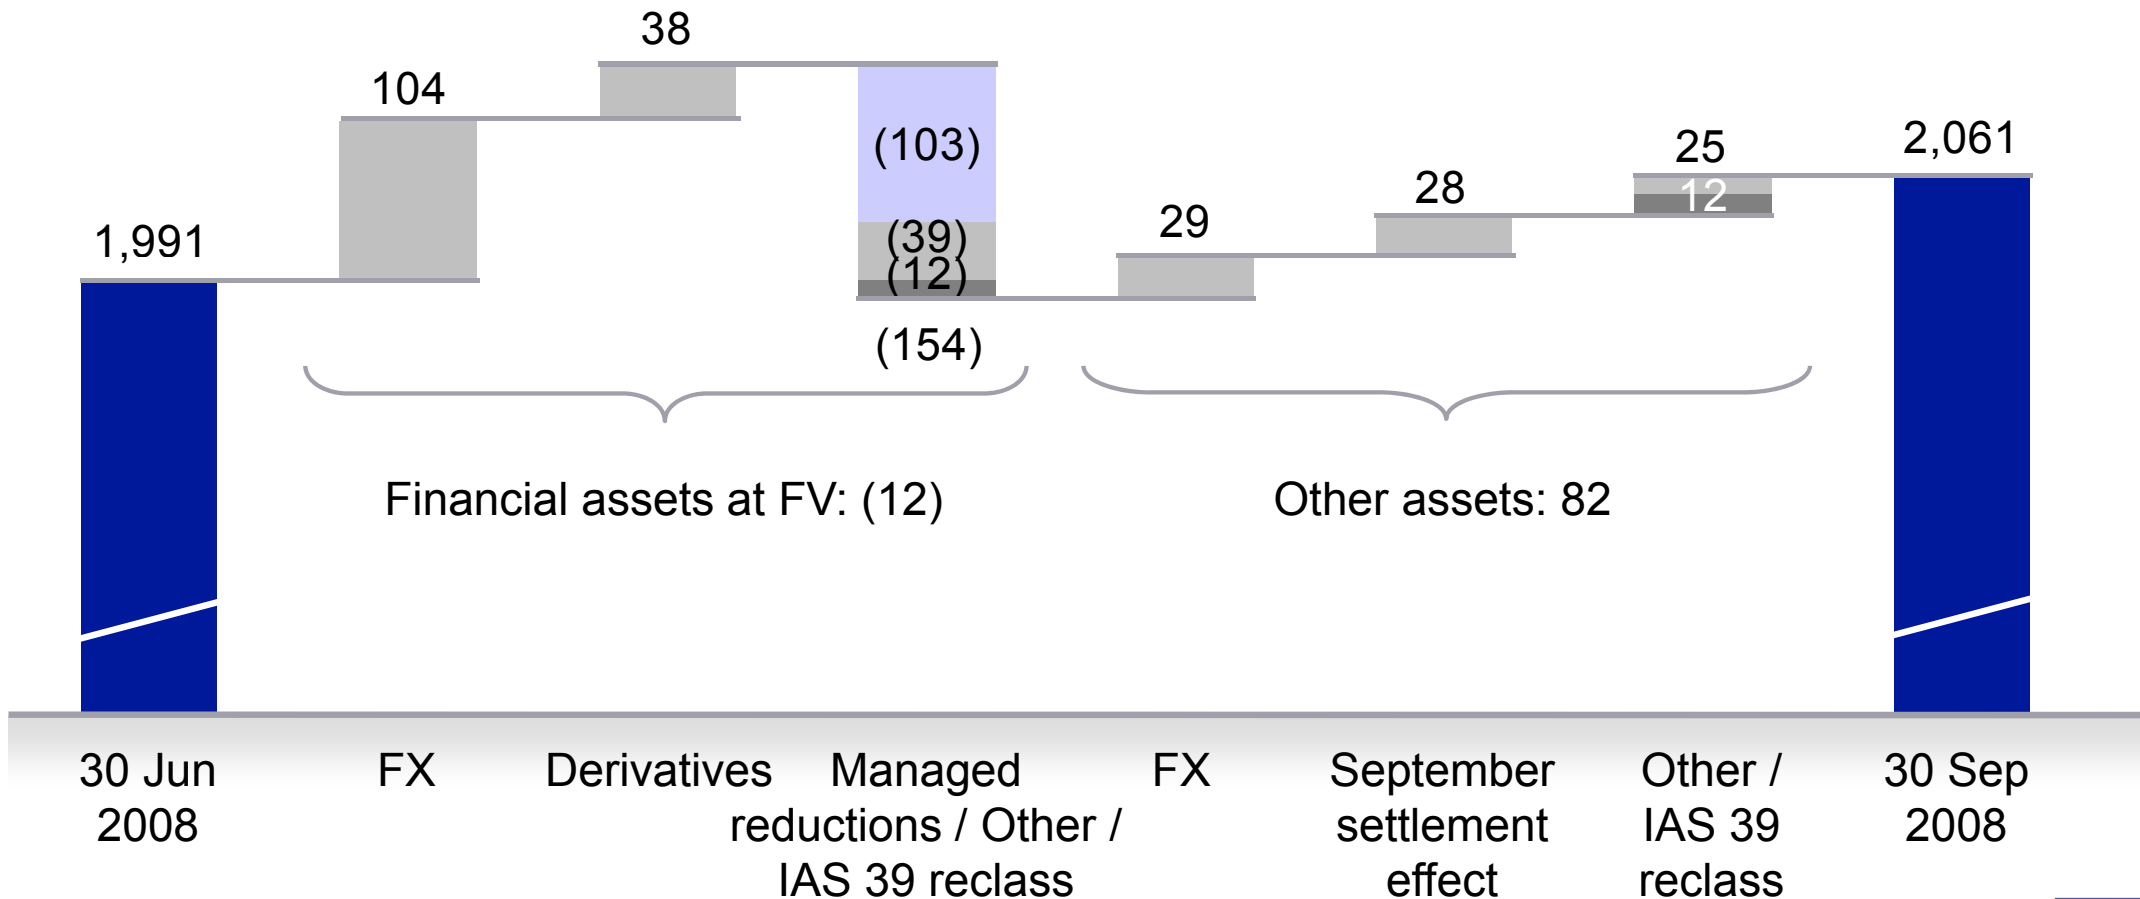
38

104

(103)

25

2,061

12

28

1,991

29

(39)

(12)

(154)

Financial assets at FV: (12)

Other assets: 82

30 Jun 2008

FX

Derivatives

Managed reductions / Other / IAS 39 reclass

FX

September settlement effect

Other / IAS 39 reclass

30 Sep 2008